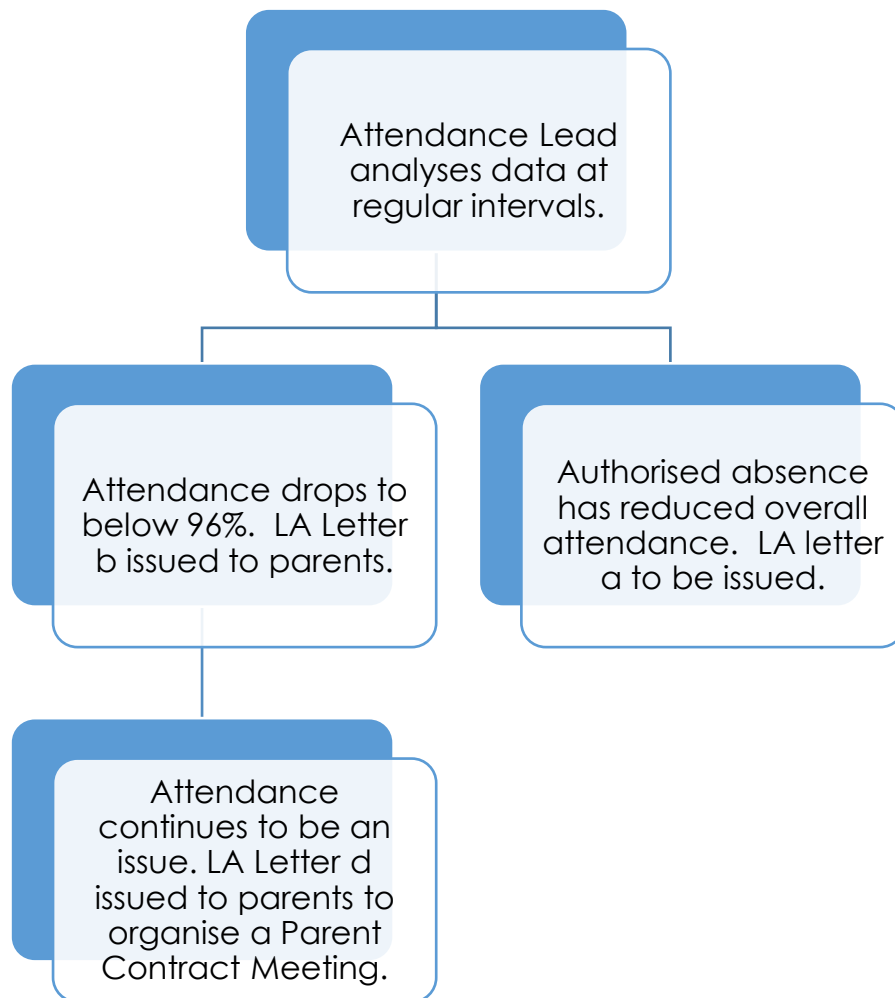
Attendance Lead analyses data at regular intervals.

Attendance drops to below 96%. LA Letter b issued to parents.

Authorised absence has reduced overall attendance. LA letter a to be issued.

Attendance continues to be an issue. LA Letter d issued to parents to organise a Parent Contract Meeting.